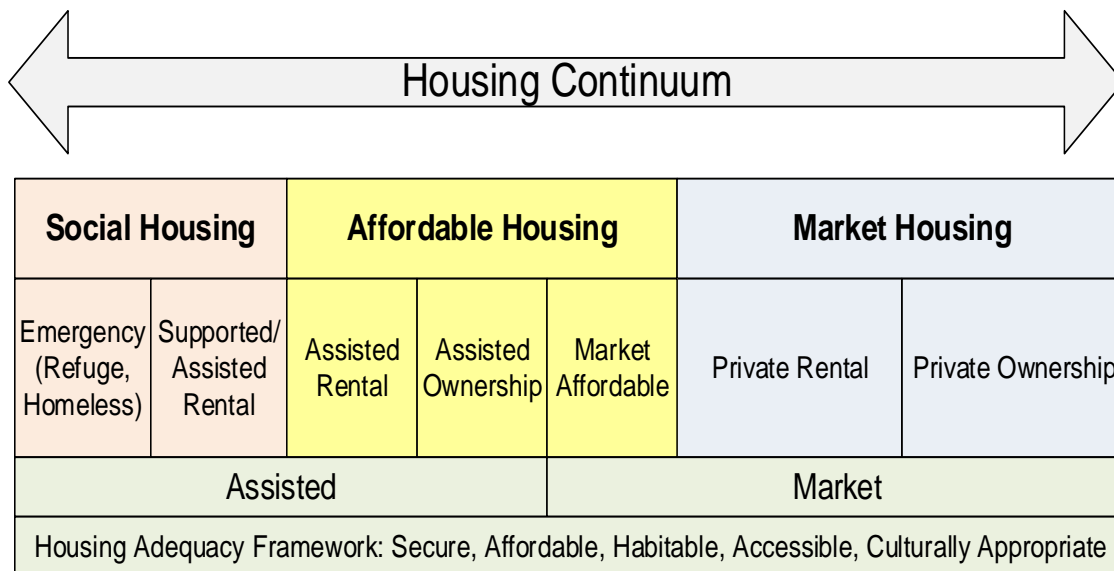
Housing Continuum

| Social Housing | | Affordable Housing | | | Market Housing | |
|---|---|---|---|---|---|---|
| Emergency (Refuge, Homeless) | Supported/ Assisted Rental | Assisted Rental | Assisted Ownership | Market Affordable | Private Rental | Private Ownership |
| Assisted | | | | Market | | |

Housing Adequacy Framework: Secure, Affordable, Habitable, Accessible, Culturally Appropriate